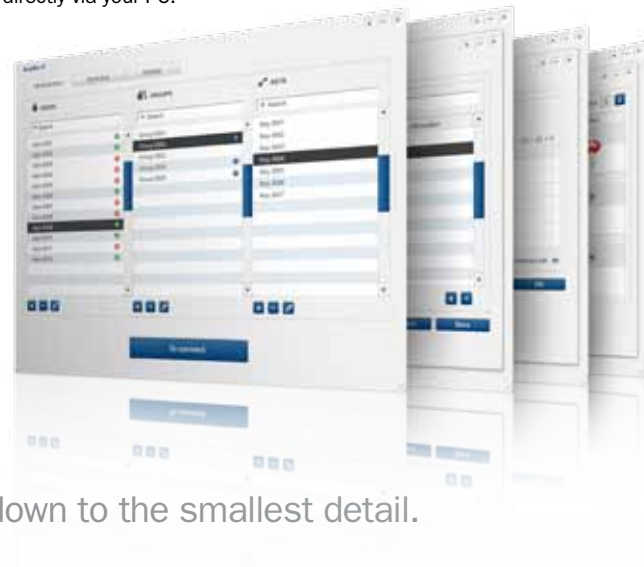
directly via your PC.

USERS

GROUPS

KEYS

Search

Search

Search

Group 0001

Group 0002

Group 0003

Group 0004

Key 0001

Key 0002

Key 0003

Key 0004

Key 0005

Key 0006

Key 0007

Connect

Save

OK

down to the smallest detail.